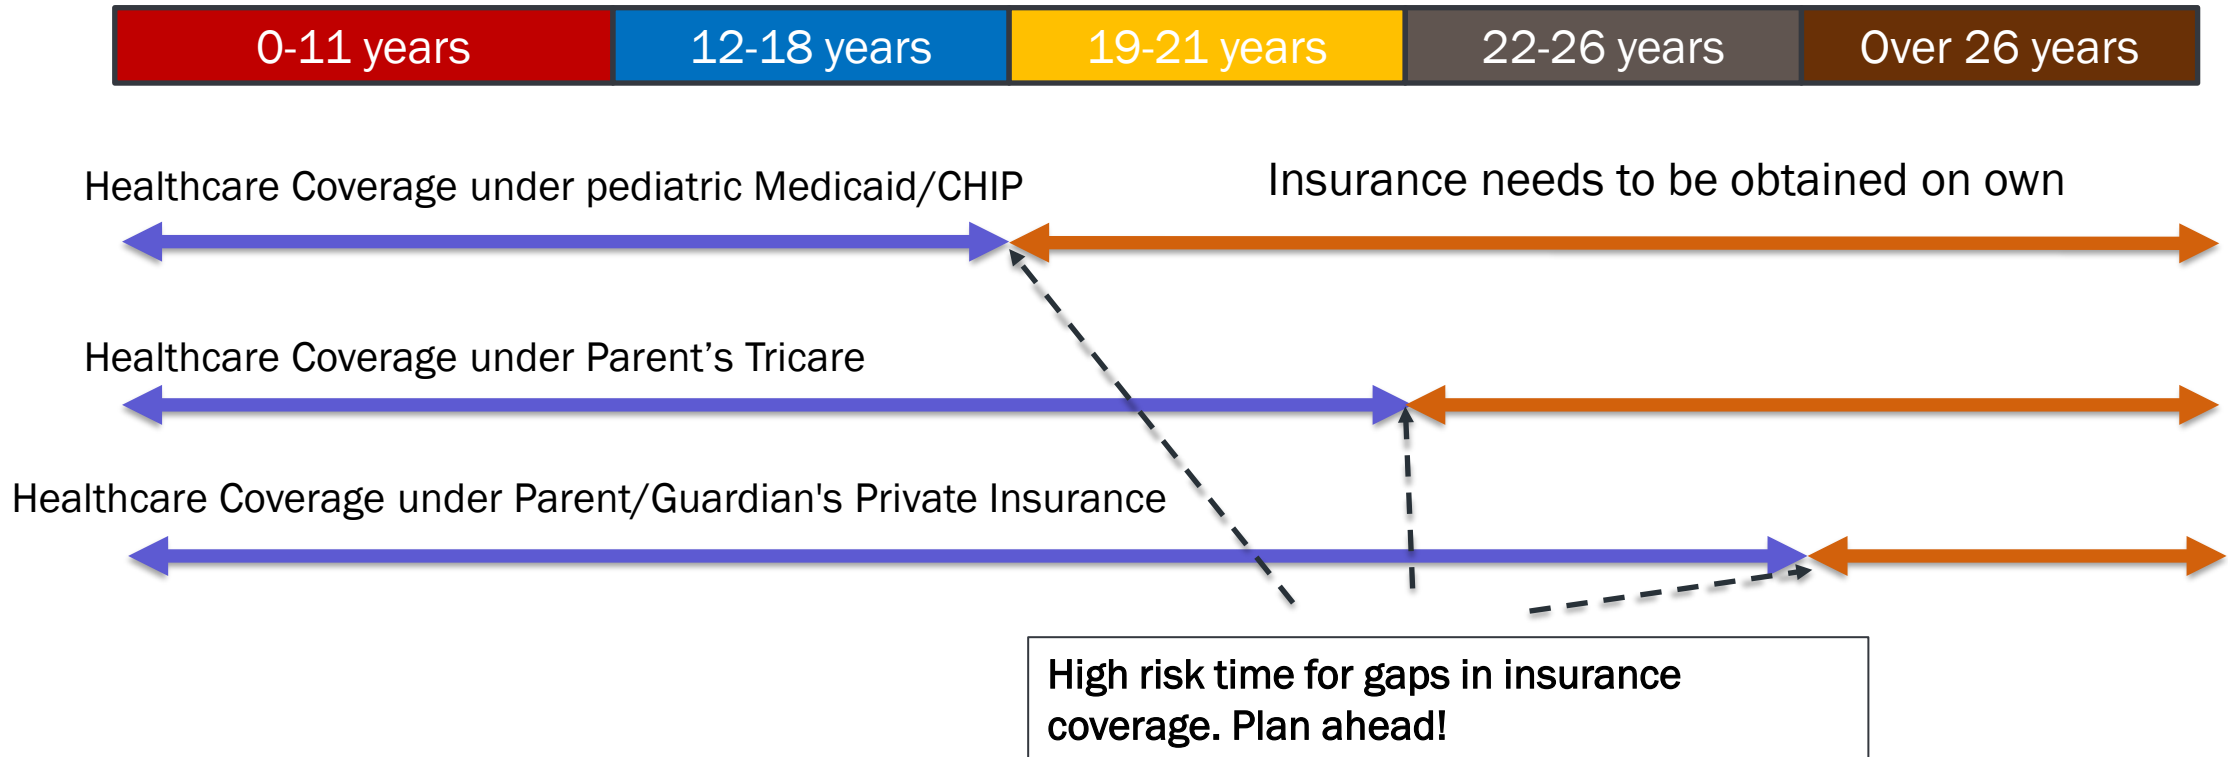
| 0-11 years | 12-18 years | 19-21 years | 22-26 years | Over 26 years |
|---|---|---|---|---|

Healthcare Coverage under pediatric Medicaid/CHIP

Insurance needs to be obtained on own

Healthcare Coverage under Parent’s Tricare

Healthcare Coverage under Parent/Guardian's Private Insurance

High risk time for gaps in insurance coverage. Plan ahead!